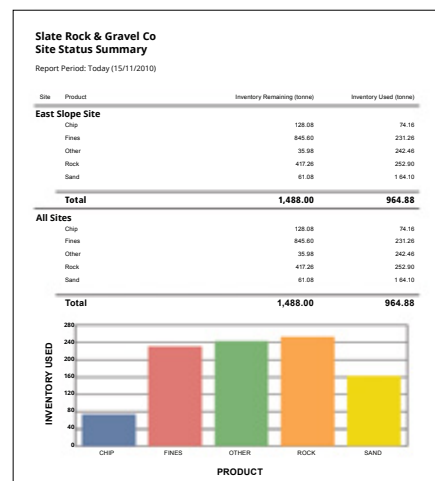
Slate Rock & Gravel Co
Site Status Summary

Report Period: Today (15/11/2010)

| Site | Product | Inventory Remaining (tonne) | Inventory Used (tonne) |
|---|---|---|---|
| East Slope Site | | | |
| | Chip | 128.08 | 74.16 |
| | Fines | 845.60 | 231.26 |
| | Other | 35.98 | 242.46 |
| | Rock | 417.26 | 252.90 |
| | Sand | 61.08 | 1 64.10 |
| | Total | 1,488.00 | 964.88 |
| All Sites | | | |
| | Chip | 128.08 | 74.16 |
| | Fines | 845.60 | 231.26 |
| | Other | 35.98 | 242.46 |
| | Rock | 417.26 | 252.90 |
| | Sand | 61.08 | 1 64.10 |
| | Total | 1,488.00 | 964.88 |

INVENTORY USED

280
240
200
160
120
80
40
0

CHIP FINES OTHER ROCK SAND

PRODUCT